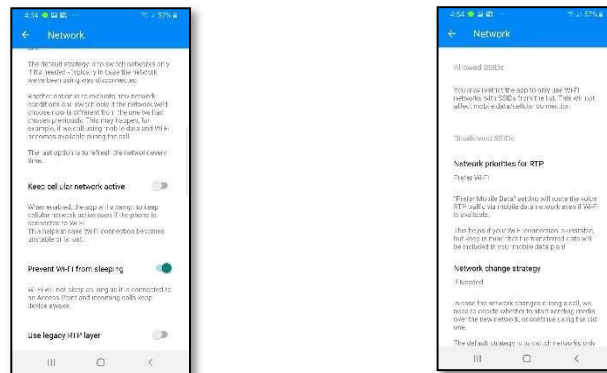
4:54 57%

← Network

The default strategy is to switch networks only if needed - typically in case the network we've been using was disconnected.

Another option is to evaluate new network conditions and switch only if the network we'd choose now is different from the one we had chosen previously. This may happen, for example, if we call using mobile data and Wi-Fi becomes available during the call.

The last option is to refresh the network every time.

Keep cellular network active

When enabled, the app will attempt to keep cellular network up between if the phone is connected to Wi-Fi. This helps in case Wi-Fi connection becomes unstable or is lost.

Prevent Wi-Fi from sleeping

Wi-Fi will not sleep as long as it is connected to an Access Point and incoming calls keep device awake.

Use legacy RTP layer

4:54 57%

← Network

Allowed SSIDs

You may restrict the app to only use Wi-Fi networks with SSIDs from the list. This will not affect mobile data/cellular connection.

Disallowed SSIDs

Network priorities for RTP

Prefer Wi-Fi

"Prefer Mobile Data" setting will route the voice RTP traffic via mobile data network even if Wi-Fi is available.

This helps if your Wi-Fi connection is unstable, but keep in mind that the transferred data will be included in your mobile data plan!

Network change strategy

If Needed

In case the network changes during a call, we need to decide whether to start sending media over the new network, or continue using the old one.

The default strategy is to switch networks only